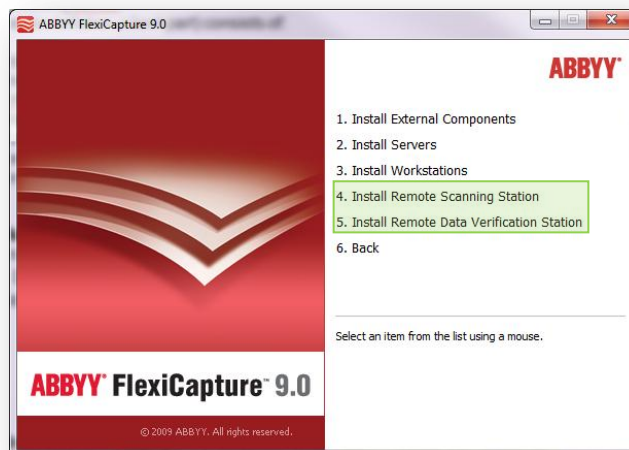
ABBYY FlexiCapture 9.0

ABBYY

1. Install External Components
2. Install Servers
3. Install Workstations
4. Install Remote Scanning Station
5. Install Remote Data Verification Station
6. Back

Select an item from the list using a mouse.

ABBYY FlexiCapture 9.0

© 2009 ABBYY. All rights reserved.